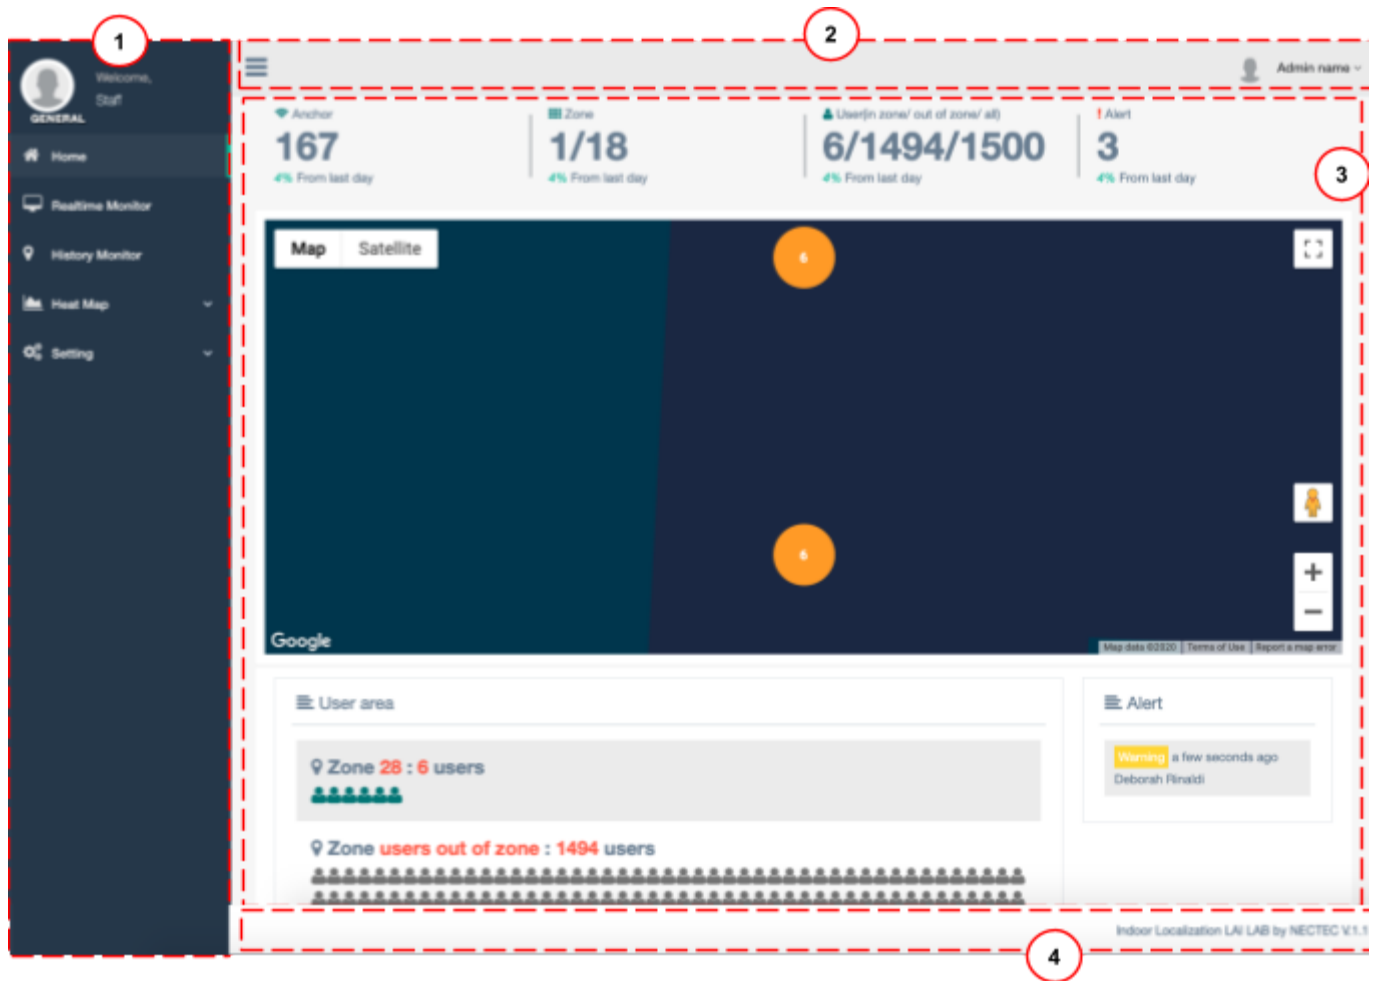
1

2

3

4

Welcome,
Staff

GENERAL

Home

Realtime Monitor

History Monitor

Heat Map

Setting

Admin name

Anchor
167
4% From last day

Zone
1/18
4% From last day

User(in zone/ out of zone/ all)
6/1494/1500
4% From last day

! Alert
3
4% From last day

Map | Satellite

6

6

Google

Map data ©2020 | Terms of Use | Report a map error

User area

Zone 28 : 6 users

Zone users out of zone : 1494 users

Alert

Warning a few seconds ago
Deborah Rinaldi

Indoor Localization LAI LAB by NECTEC V.1.1